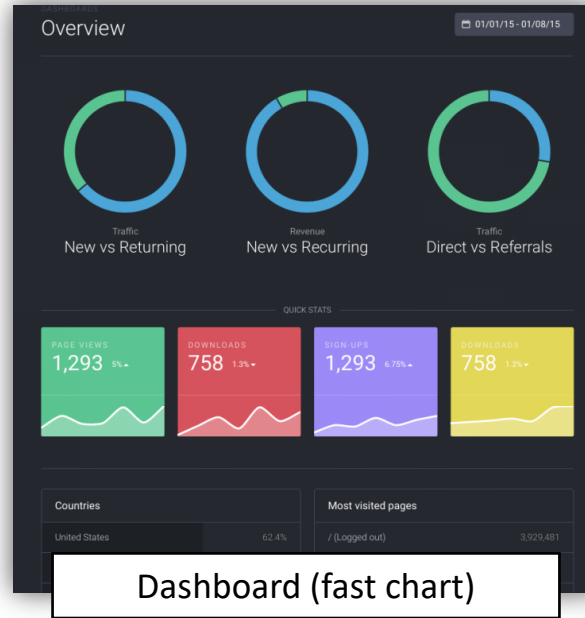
DASHBOARDS

Overview

01/01/15 - 01/08/15

Traffic
New vs Returning

Revenue
New vs Recurring

Traffic
Direct vs Referrals

QUICK STATS

PAGE VIEWS
1,293 5%

DOWNLOADS
758 1.3%

SIGN-UPS
1,293 6.75%

DOWNLOADS
758 1.3%

Countries

United States 62.4%

Most visited pages

/ (Logged out) 3,929,481

Dashboard (fast chart)